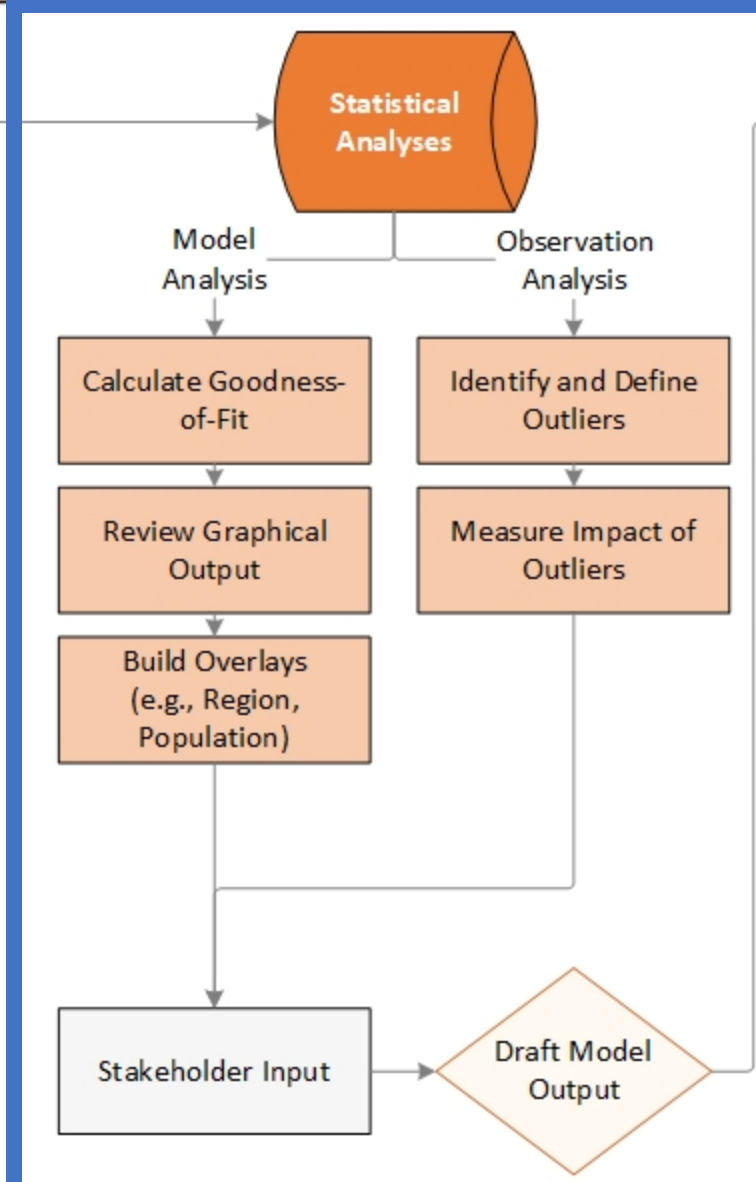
Statistical Analyses

Model Analysis

Observation Analysis

Calculate Goodness-of-Fit

Identify and Define Outliers

Review Graphical Output

Measure Impact of Outliers

Build Overlays (e.g., Region, Population)

Stakeholder Input

Draft Model Output